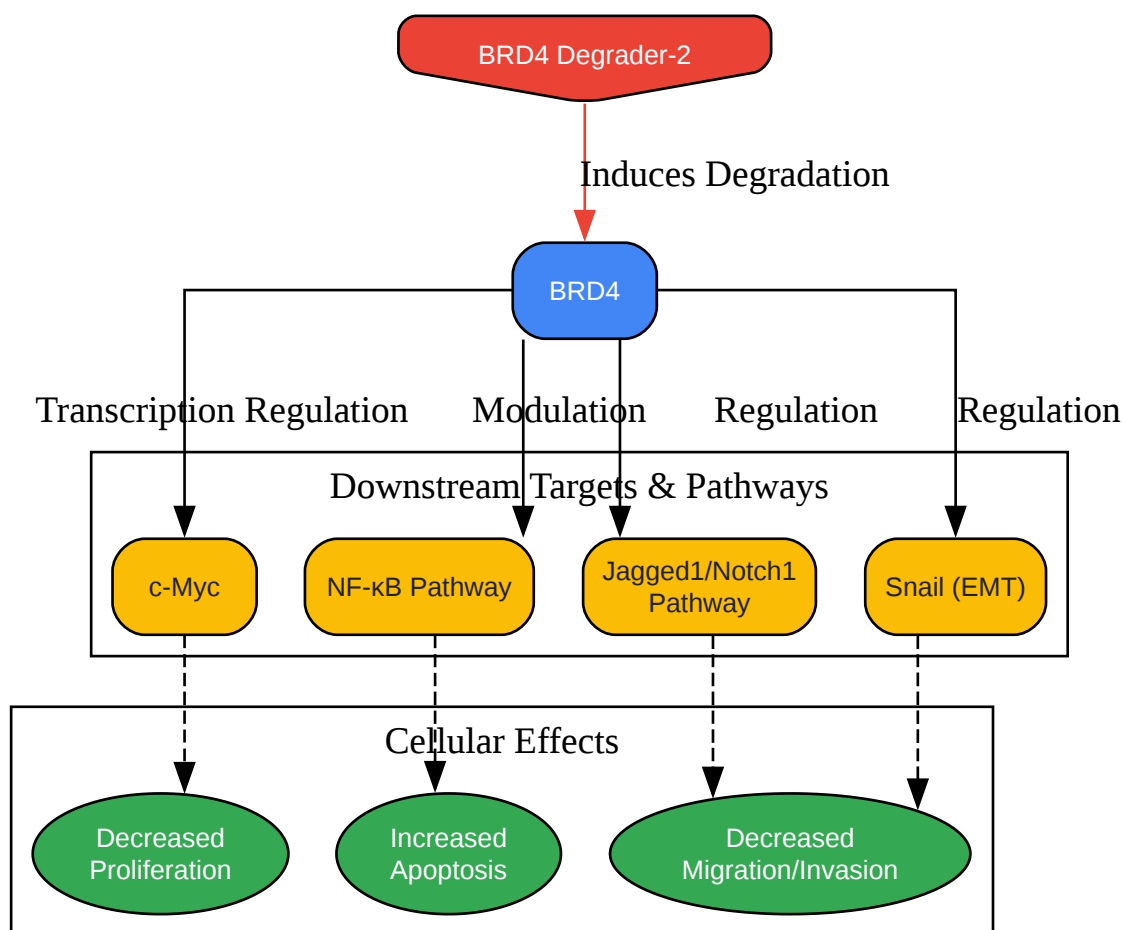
BRD4 Degrader-2

Induces Degradation

BRD4

Transcription Regulation

Modulation

Regulation

Regulation

Downstream Targets & Pathways

c-Myc

NF-κB Pathway

Jagged1/Notch1 Pathway

Snail (EMT)

Cellular Effects

Decreased Proliferation

Increased Apoptosis

Decreased Migration/Invasion